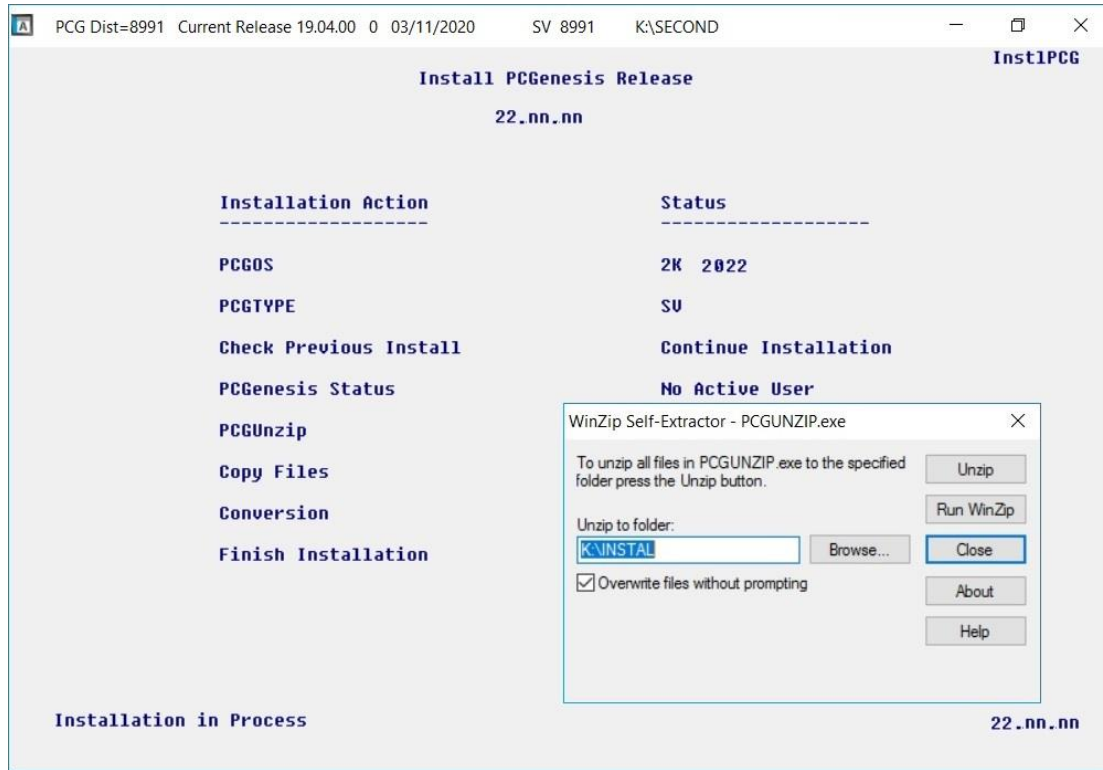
PCG Dist=8991 Current Release 19.04.00 0 03/11/2020 SV 8991 K:\SECOND

InstlPCG

Install PCGenesis Release

22.nn.nn

| Installation Action | Status |
|---|---|
| PCGOS | 2K 2022 |
| PCGTYPE | SV |
| Check Previous Install | Continue Installation |
| PCGenesis Status | No Active User |
| PCGUnzip | |
| Copy Files | |
| Conversion | |
| Finish Installation | |

WinZip Self-Extractor - PCGUNZIP.exe

To unzip all files in PCGUNZIP.exe to the specified folder press the Unzip button.

Unzip to folder:

K:\INSTAL

Browse...

Overwrite files without prompting

Unzip

Run WinZip

Close

About

Help

Installation in Process

22.nn.nn